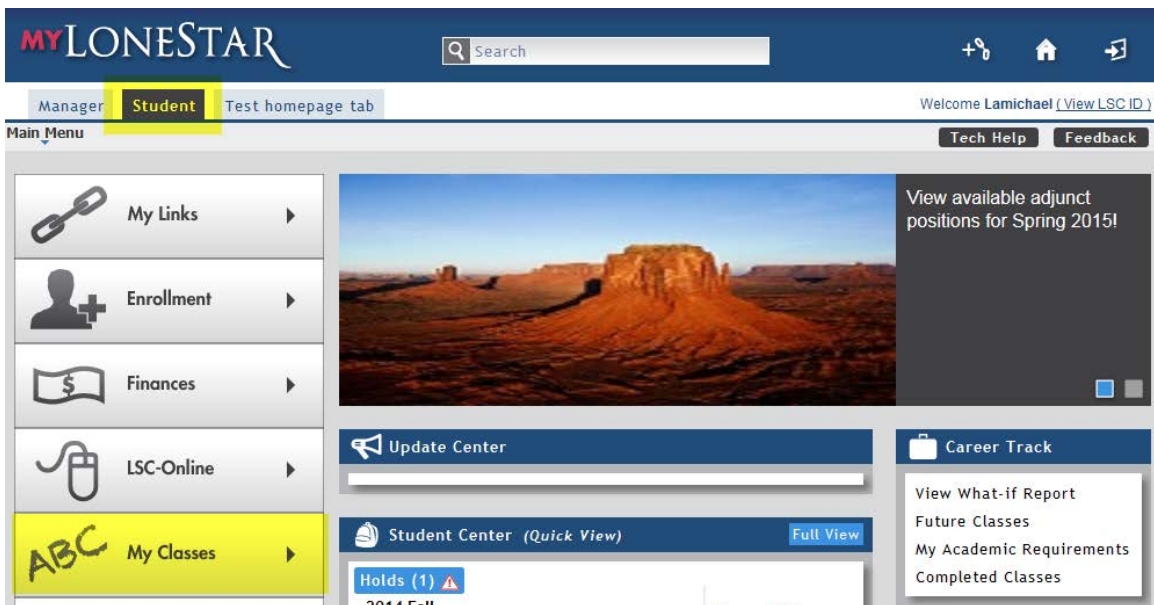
MYLONESTAR

Search

Manager Student Test homepage tab

Welcome Lamichael ( View LSC ID )

Main Menu

Tech Help Feedback

My Links

Enrollment

Finances

LSC-Online

ABC My Classes

View available adjunct positions for Spring 2015!

Update Center

Student Center (Quick View)

Full View

Holds (1)

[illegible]

Career Track

View What-if Report

Future Classes

My Academic Requirements

Completed Classes